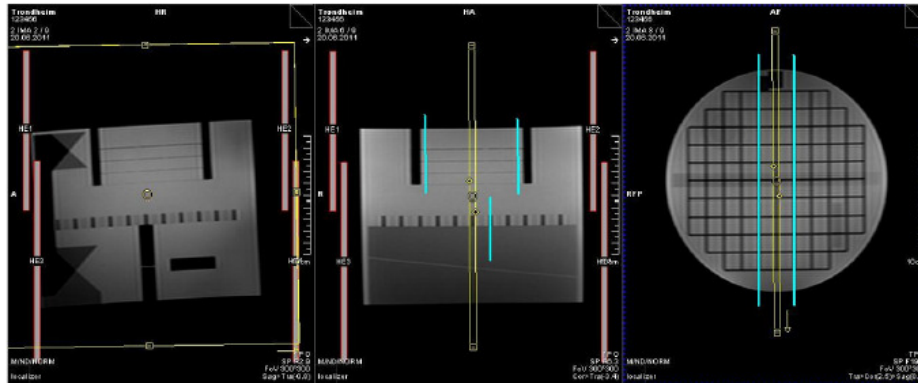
Trondheim
123456
2 IMA 2 / 9
20.06.2011

HR

HE1

A

HE2

HE3

HE4

MIND/NORM
localizer

SP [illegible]
FoV 300*300
Sag>Tra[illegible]

Trondheim
123456
2 IMA 6 / 9
20.06.2011

HA

HE1

R

HE2

HE3

HE4

MIND/NORM
localizer

SP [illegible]
FoV 300*300
Cor>Tra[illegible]

Trondheim
123456
2 IMA 8 / 9
20.06.2011

AF

RFP

MIND/NORM
localizer

SP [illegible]
FoV 300*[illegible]
Tra>Cor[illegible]Sag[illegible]